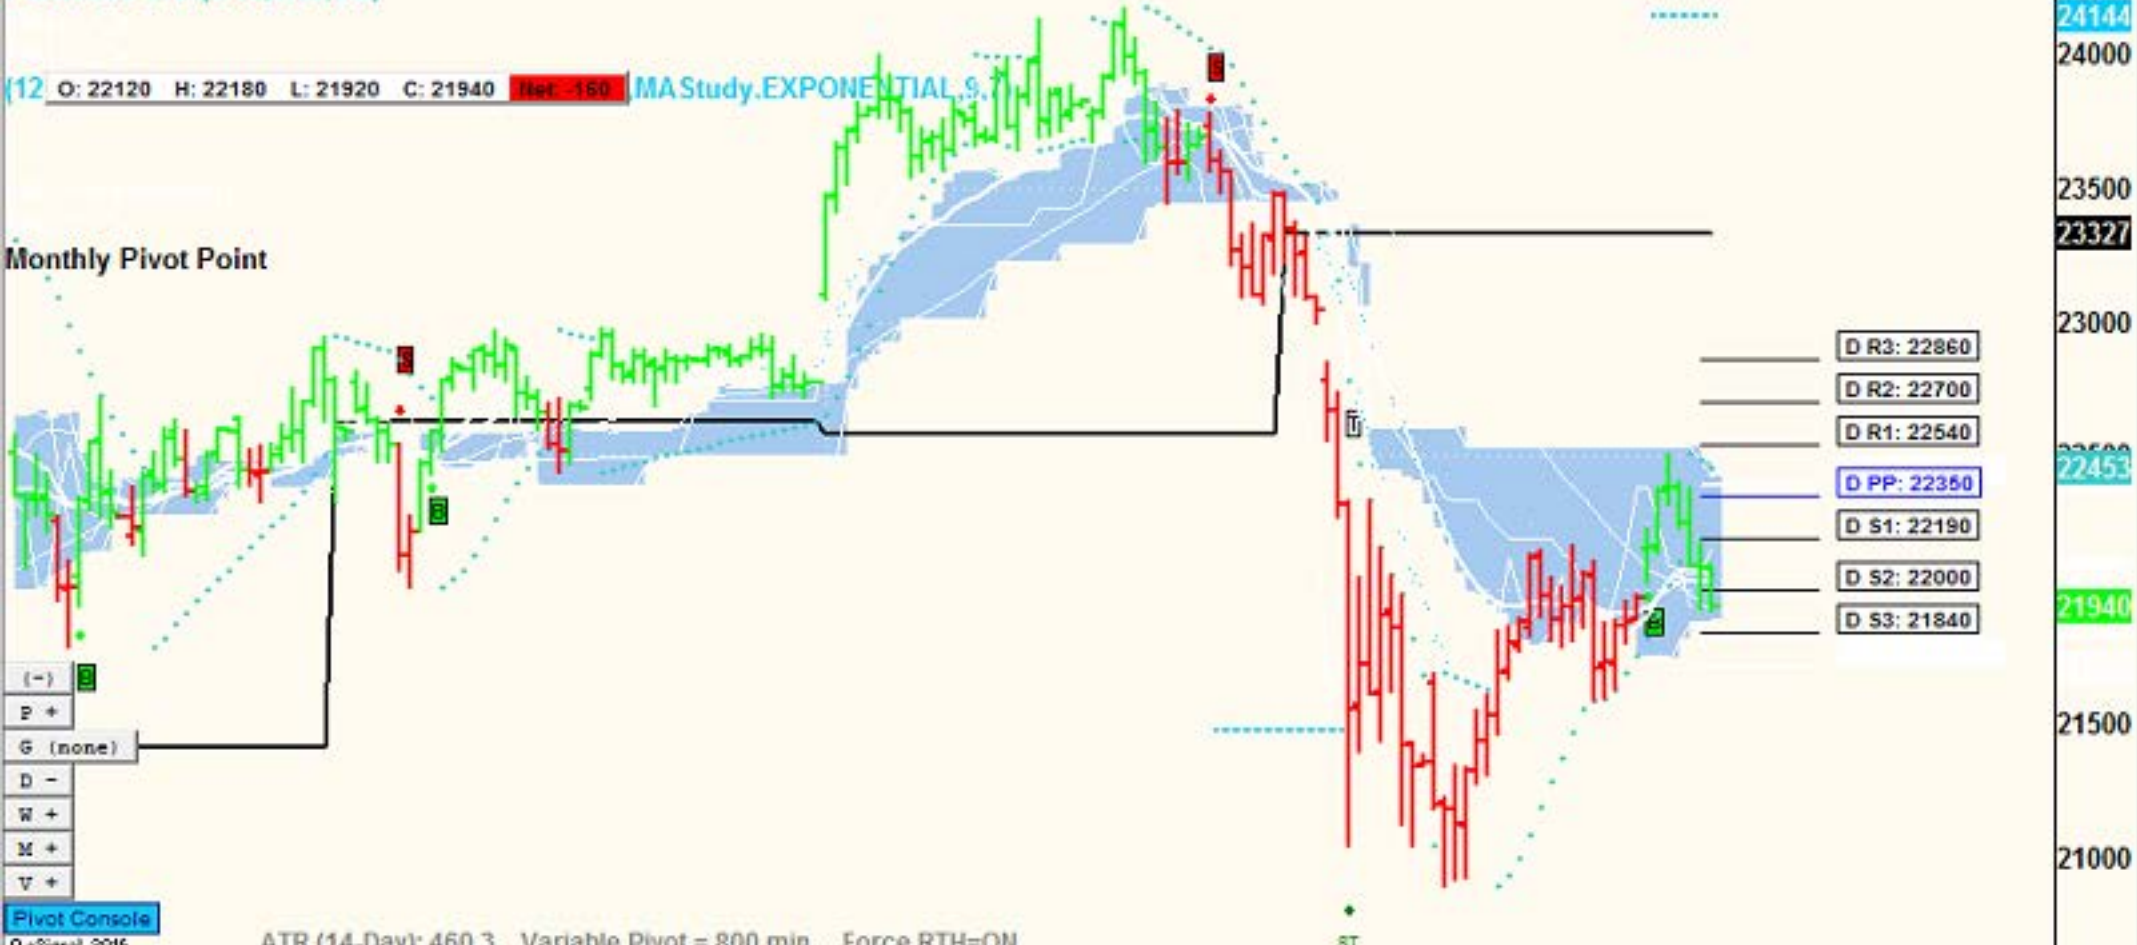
(12 O: 22120 H: 22180 L: 21920 C: 21940 Net: -160 MAStudy.EXPONENTIAL,9,

Monthly Pivot Point

S
B
B
S
T
B
ST

D R3: 22860
D R2: 22700
D R1: 22540
D PP: 22350
D S1: 22190
D S2: 22000
D S3: 21840

24144
24000
23500
23327
23000
22453
21940
21500
21000

(-)
P +
G (none)
D -
W +
M +
V +
Pivot Console
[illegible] 2016

ATR (14-Day): 460.3 Variable Pivot = 800 min Force RTH=ON